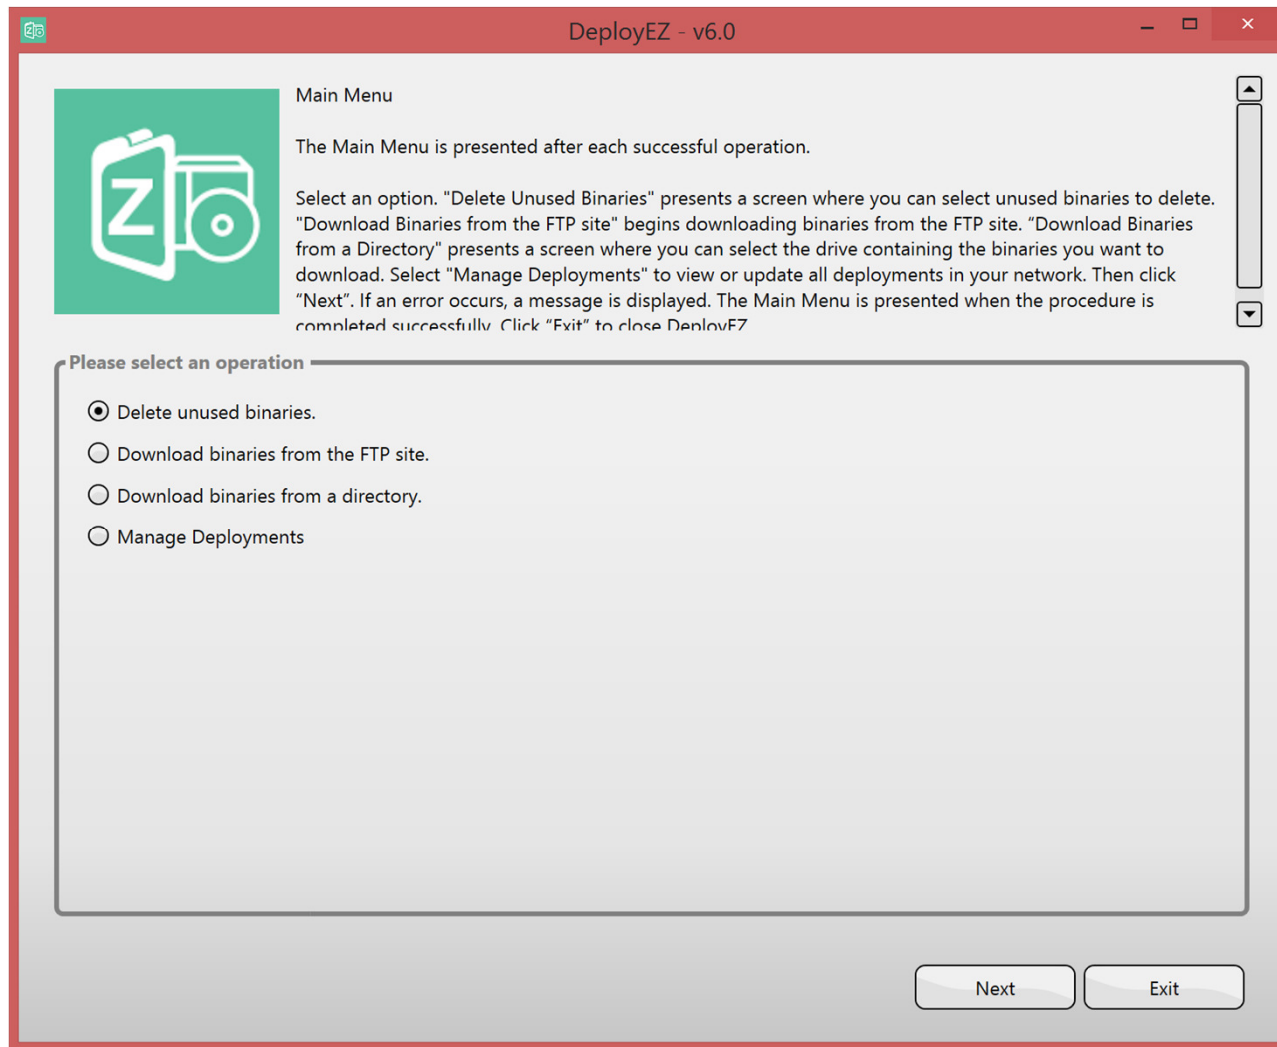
DeployEZ - v6.0

Main Menu

The Main Menu is presented after each successful operation.

Select an option. "Delete Unused Binaries" presents a screen where you can select unused binaries to delete. "Download Binaries from the FTP site" begins downloading binaries from the FTP site. “Download Binaries from a Directory" presents a screen where you can select the drive containing the binaries you want to download. Select "Manage Deployments" to view or update all deployments in your network. Then click “Next”. If an error occurs, a message is displayed. The Main Menu is presented when the procedure is completed successfully. Click “Exit” to close DeployEZ.

Please select an operation

Delete unused binaries.

Download binaries from the FTP site.

Download binaries from a directory.

Manage Deployments

Next

Exit